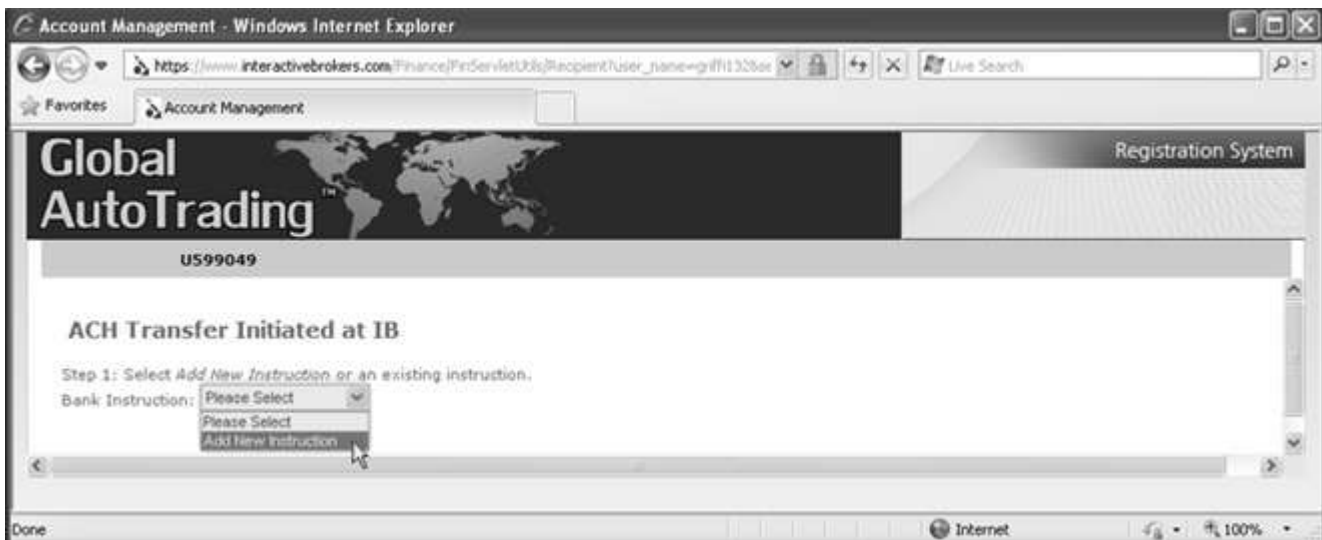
Account Management - Windows Internet Explorer

https://www.interactivebrokers.com/Finance/FinServletUtils/Recipient?user_name=griffi1328ai

Live Search

Favorites

Account Management

Global AutoTrading™

Registration System

U599049

ACH Transfer Initiated at IB

Step 1: Select *Add New Instruction* or an existing instruction.

Bank Instruction: Please Select

Please Select

Add New Instruction

Done

Internet

100%